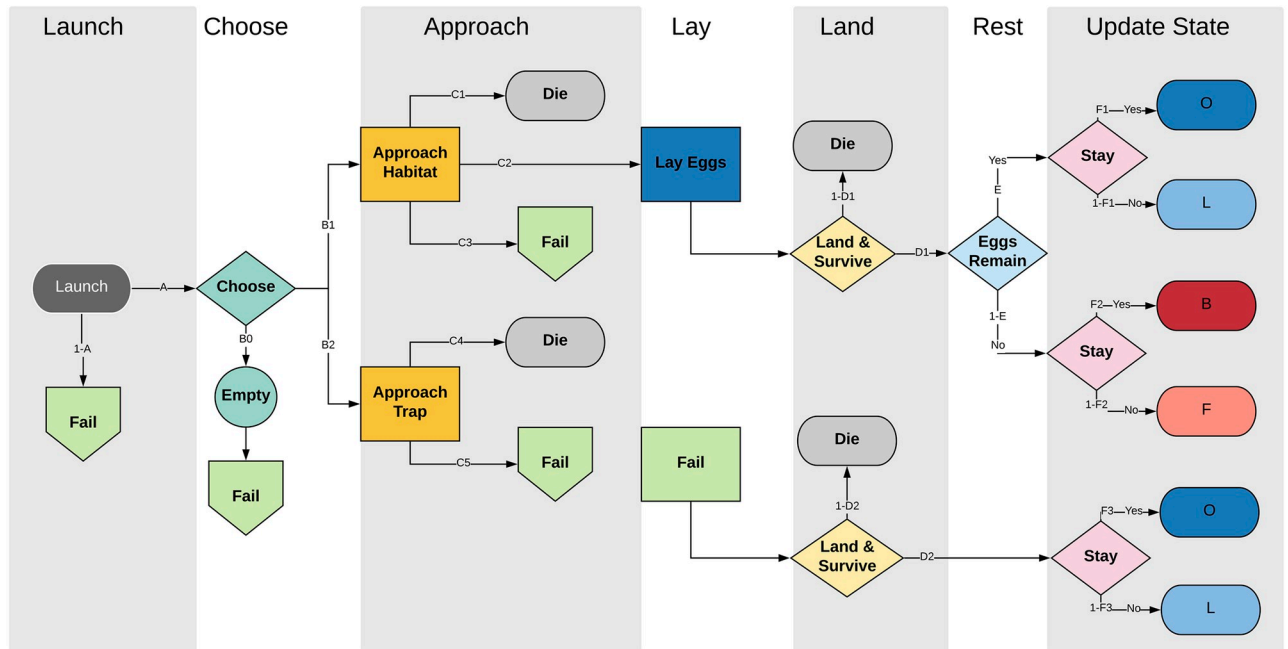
Launch
Choose
Approach
Lay
Land
Rest
Update State

Launch
A
Choose
1-A
Fail
B0
Empty
Fail
B1
B2
Approach Habitat
C1
Die
C2
C3
Fail
Approach Trap
C4
Die
C5
Fail
Lay Eggs
Fail
Die
1-D1
Land & Survive
D1
Eggs Remain
Yes
E
1-E
No
Stay
F1
Yes
O
1-F1
No
L
Stay
F2
Yes
B
1-F2
No
F
Die
1-D2
Land & Survive
D2
Stay
F3
Yes
O
1-F3
No
L